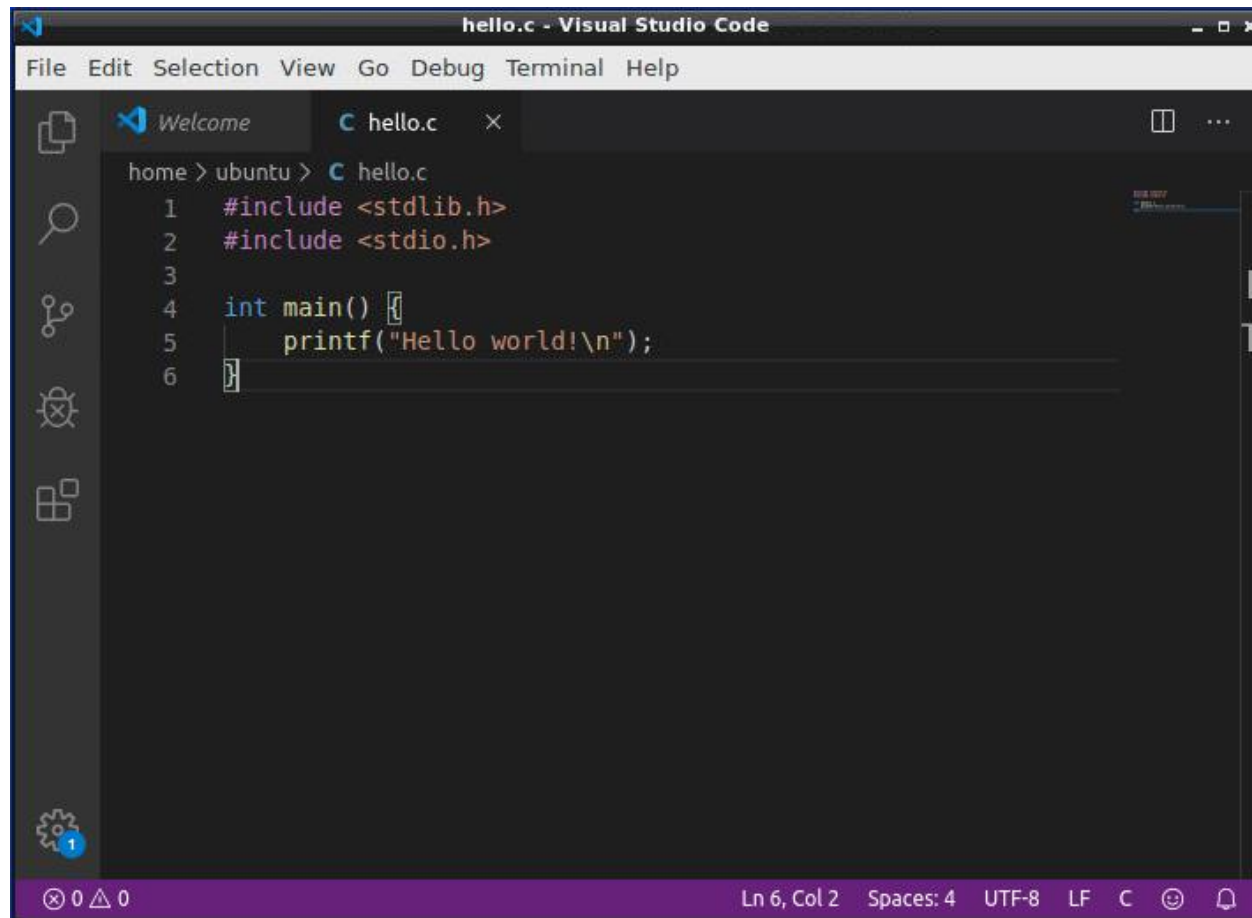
hello.c - Visual Studio Code

File Edit Selection View Go Debug Terminal Help

Welcome   C hello.c ×

home > ubuntu > C hello.c

1 #include <stdlib.h>
2 #include <stdio.h>
3
4 int main() {
5     printf("Hello world!\n");
6 }

1

⊗ 0 ⚠ 0   Ln 6, Col 2   Spaces: 4   UTF-8   LF   C